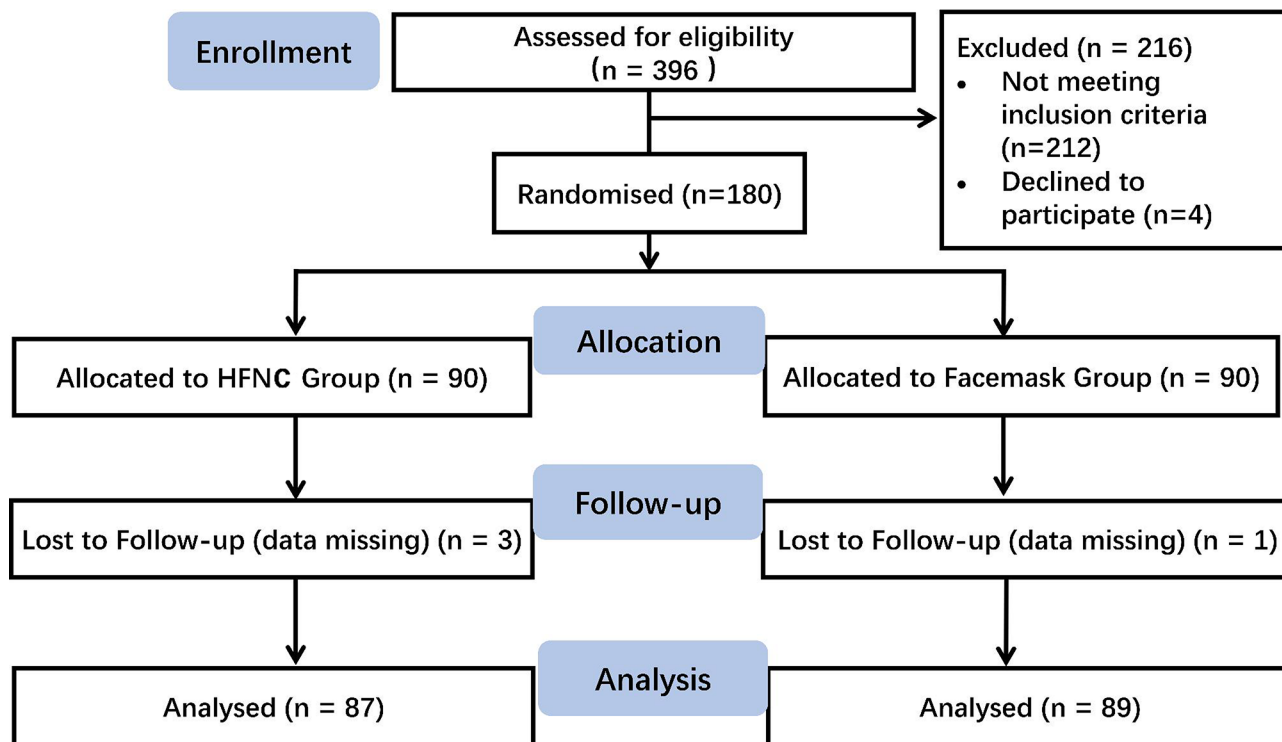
Enrollment

Assessed for eligibility (n = 396 )

Excluded (n = 216)
- Not meeting inclusion criteria (n=212)
- Declined to participate (n=4)

Randomised (n=180)

Allocation

Allocated to HFNC Group (n = 90)

Allocated to Facemask Group (n = 90)

Follow-up

Lost to Follow-up (data missing) (n = 3)

Lost to Follow-up (data missing) (n = 1)

Analysis

Analysed (n = 87)

Analysed (n = 89)